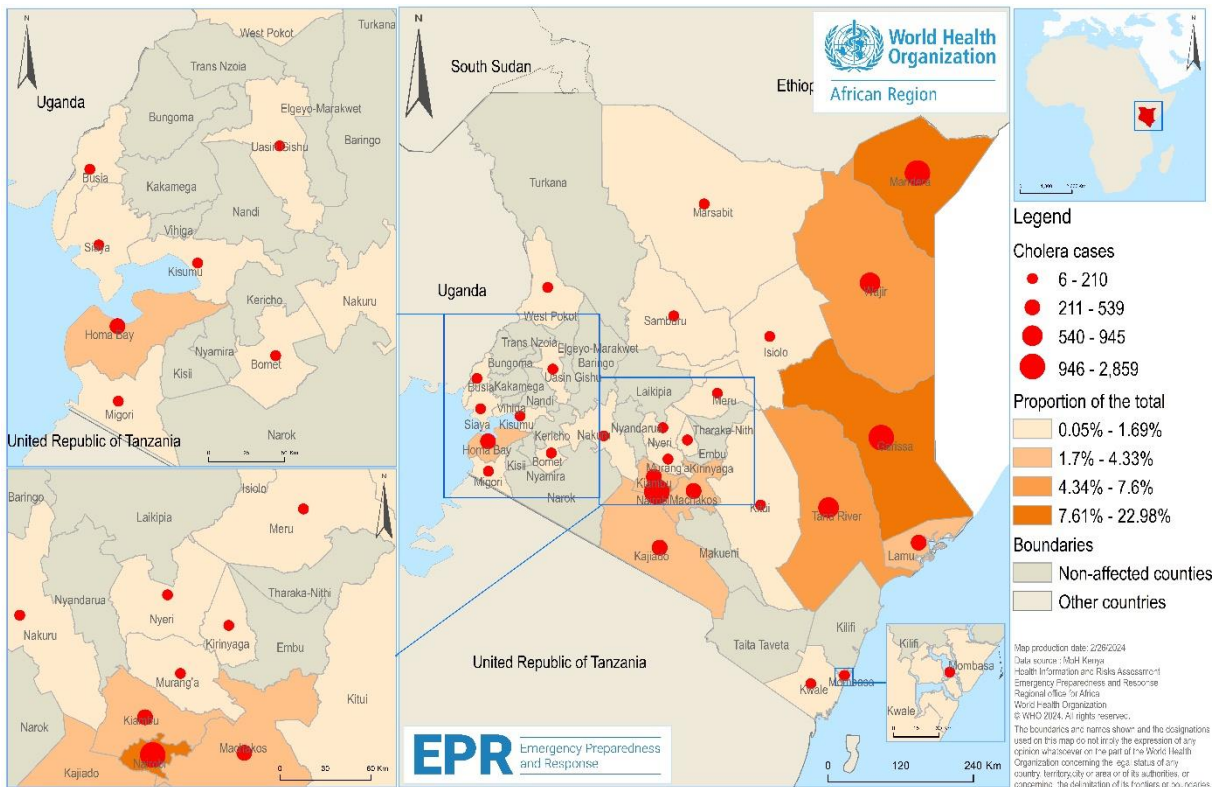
N
Uganda
West Pokot
Turkana
Trans Nzoia
Elgeyo-Marakwet
Bungoma
Uasin Gishu
Baringo
Busia
Kakamega
Nandi
Vihiga
Siaya
Kisumu
Kericho
Nakuru
Homa Bay
Nyamira
Bomet
Kisii
Migori
United Republic of Tanzania
Narok

Baringo
Isiolo
Laikipia
Meru
Nyandarua
Nyeri
Tharaka-Nithi
Nakuru
Kirinyaga
Embu
Murang'a
Kitui
Narok
Kiambu
Nairobi
Machakos
Kajiado
0 30 60 Km

N
South Sudan
Ethiop
World Health Organization
African Region
Turkana
Mandera
Marsabit
Wajir
Uganda
West Pokot
Samburu
Isiolo
Trans Nzoia
Elgeyo-Marakwet
Bungoma
Baringo
Busia
Uasin Gishu
Kakamega
Laikipia
Meru
Nandi
Vihiga
Siaya
Kisumu
Nyandarua
Nyeri
Tharaka-Nithi
Kericho
Nakuru
Embu
Homa Bay
Kisii
Bomet
Nyamira
Murang'a
Kirinyaga
Garissa
Migori
Narok
Kiambu
Nairobi
Machakos
Kitui
Tana River
Kajiado
Makueni
Lamu
United Republic of Tanzania
Taita Taveta
Kilifi
Kwale
Mombasa
Kilifi
Mombasa
Kwale
EPR Emergency Preparedness and Response
0 120 240 Km

Legend
Cholera cases
6 - 210
211 - 539
540 - 945
946 - 2,859
Proportion of the total
0.05% - 1.69%
1.7% - 4.33%
4.34% - 7.6%
7.61% - 22.98%
Boundaries
Non-affected counties
Other countries

Map production date: 2/26/2024
Data source : MoH Kenya
Health Information and Risks Assessment
Emergency Preparedness and Response
Regional office for Africa
World Health Organization
© WHO 2024. All rights reserved.
The boundaries and names shown and the designations used on this map do not imply the expression of any opinion whatsoever on the part of the World Health Organization concerning the legal status of any country, territory, city or area or of its authorities, or concerning the delimitation of its frontiers or boundaries